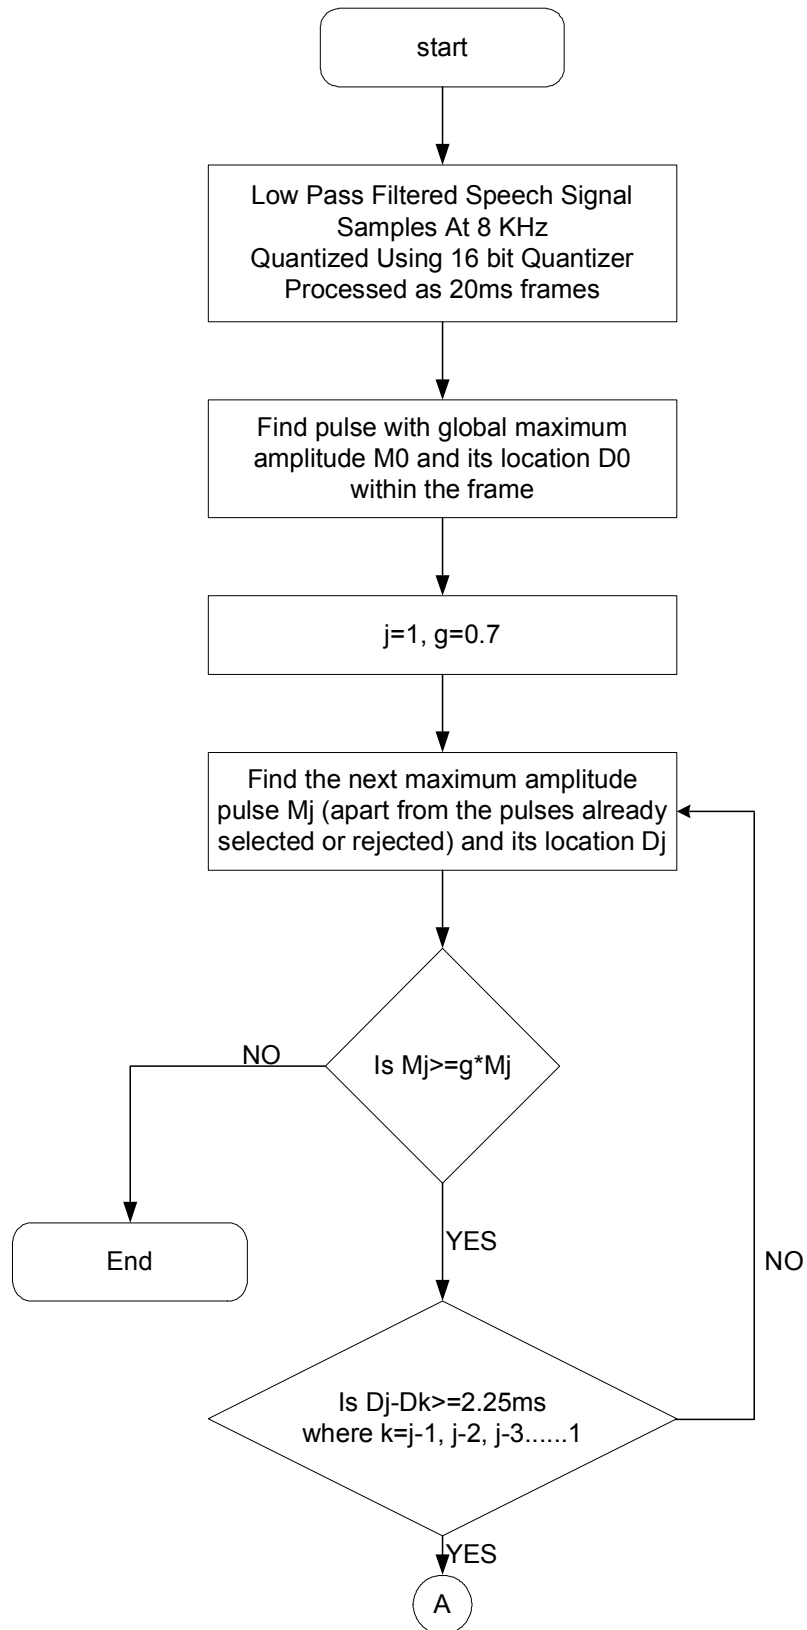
start

Low Pass Filtered Speech Signal
Samples At 8 KHz
Quantized Using 16 bit Quantizer
Processed as 20ms frames

Find pulse with global maximum amplitude M0 and its location D0 within the frame

j=1, g=0.7

Find the next maximum amplitude pulse Mj (apart from the pulses already selected or rejected) and its location Dj

NO

Is Mj>=g*Mj

End

YES

NO

Is Dj-Dk>=2.25ms
where k=j-1, j-2, j-3......1

YES

A